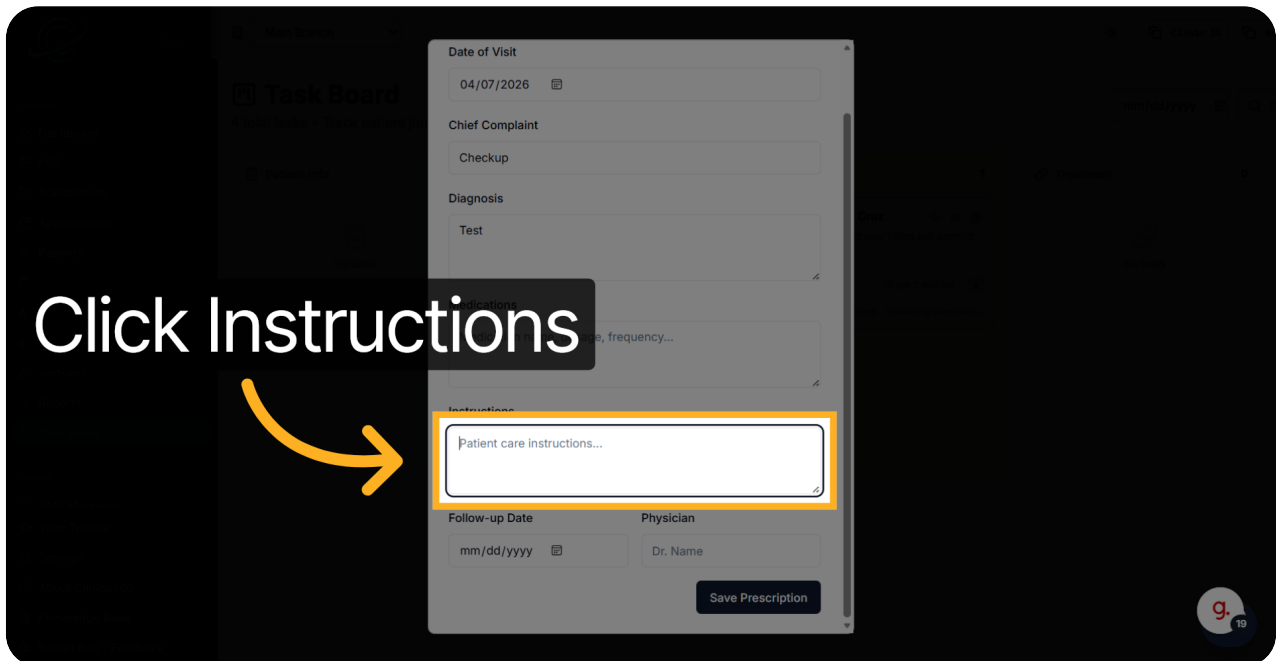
Task Board

mm/dd/yyyy

Date of Visit

04/07/2026

Chief Complaint

Checkup

Diagnosis

Test

Click Instructions

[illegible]edications

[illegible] ge, frequency...

Instructions

Patient care instructions...

Follow-up Date

mm/dd/yyyy

Physician

Dr. Name

Save Prescription

g.

19